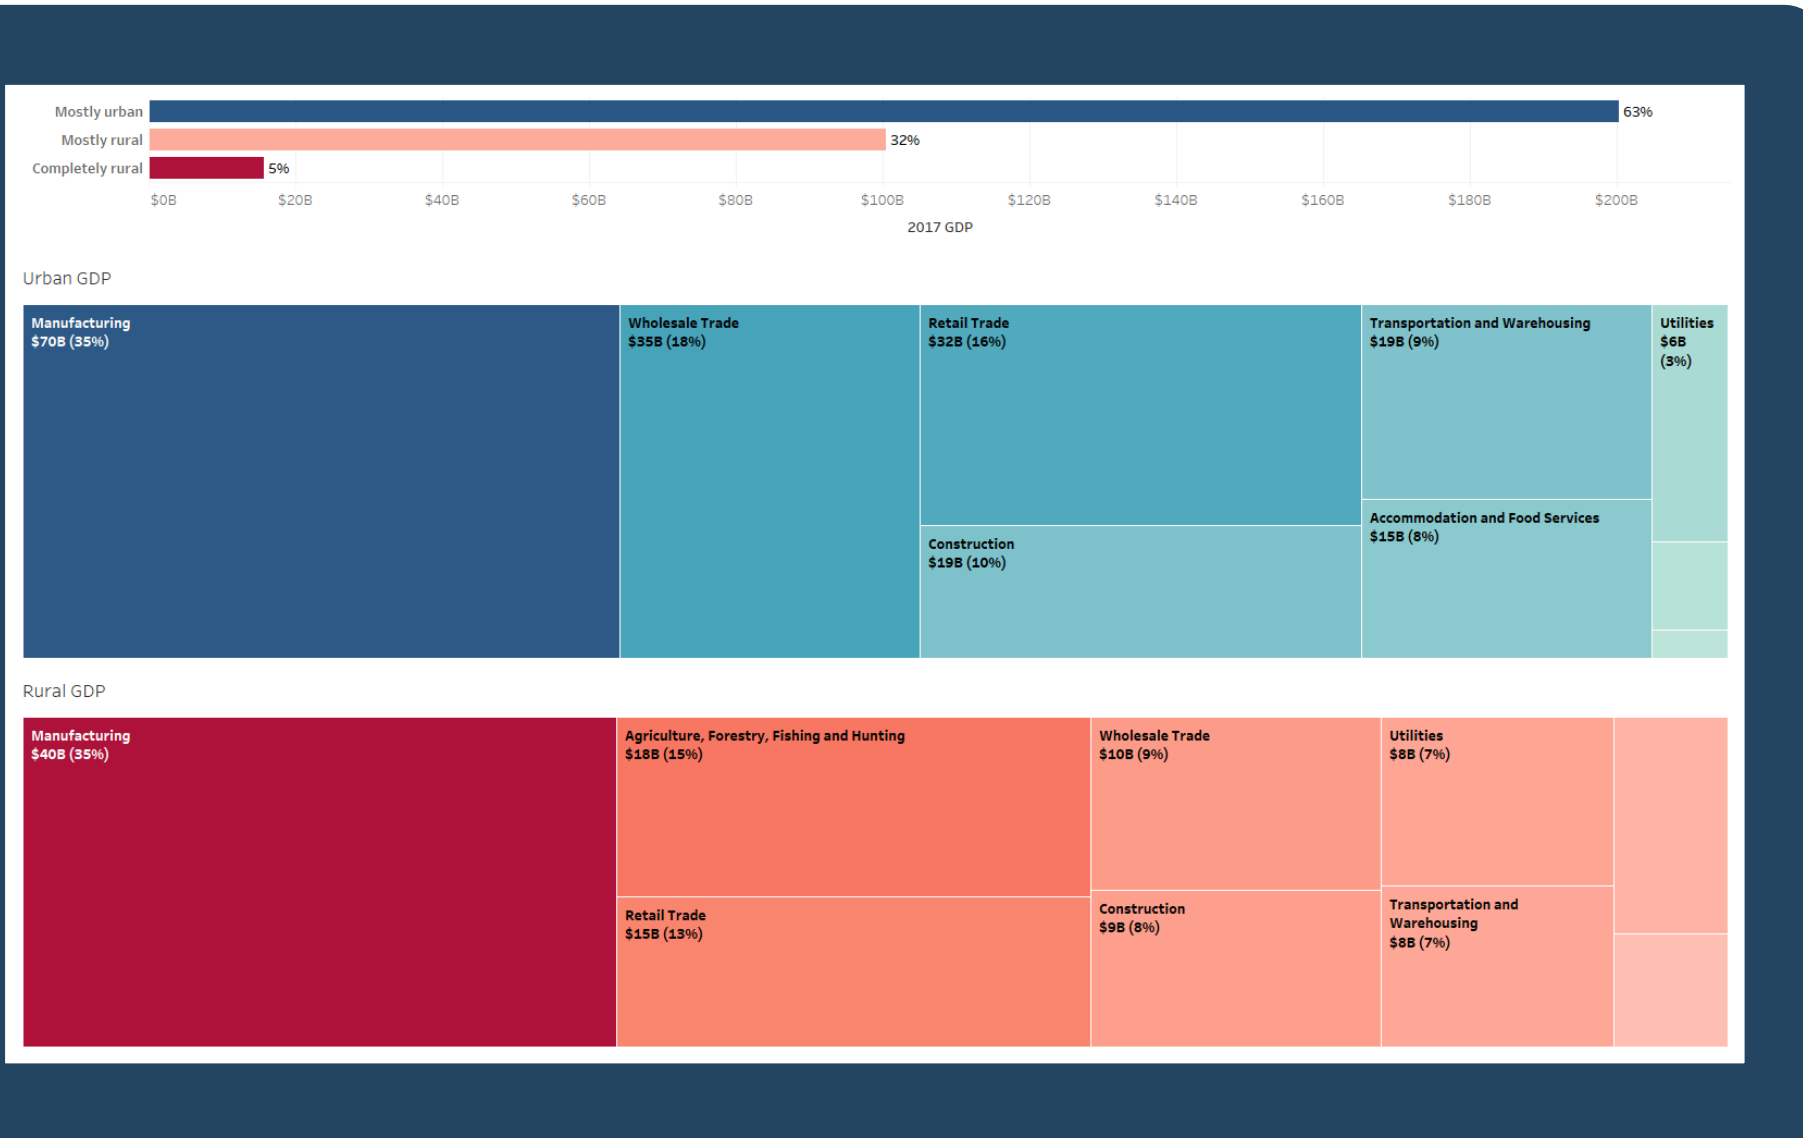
Mostly urban 63%
Mostly rural 32%
Completely rural 5%

$0B $20B $40B $60B $80B $100B $120B $140B $160B $180B $200B

2017 GDP

Urban GDP

Manufacturing
$70B (35%)

Wholesale Trade
$35B (18%)

Retail Trade
$32B (16%)

Transportation and Warehousing
$19B (9%)

Utilities
$6B
(3%)

Construction
$19B (10%)

Accommodation and Food Services
$15B (8%)

Rural GDP

Manufacturing
$40B (35%)

Agriculture, Forestry, Fishing and Hunting
$18B (15%)

Wholesale Trade
$10B (9%)

Utilities
$8B (7%)

Retail Trade
$15B (13%)

Construction
$9B (8%)

Transportation and Warehousing
$8B (7%)